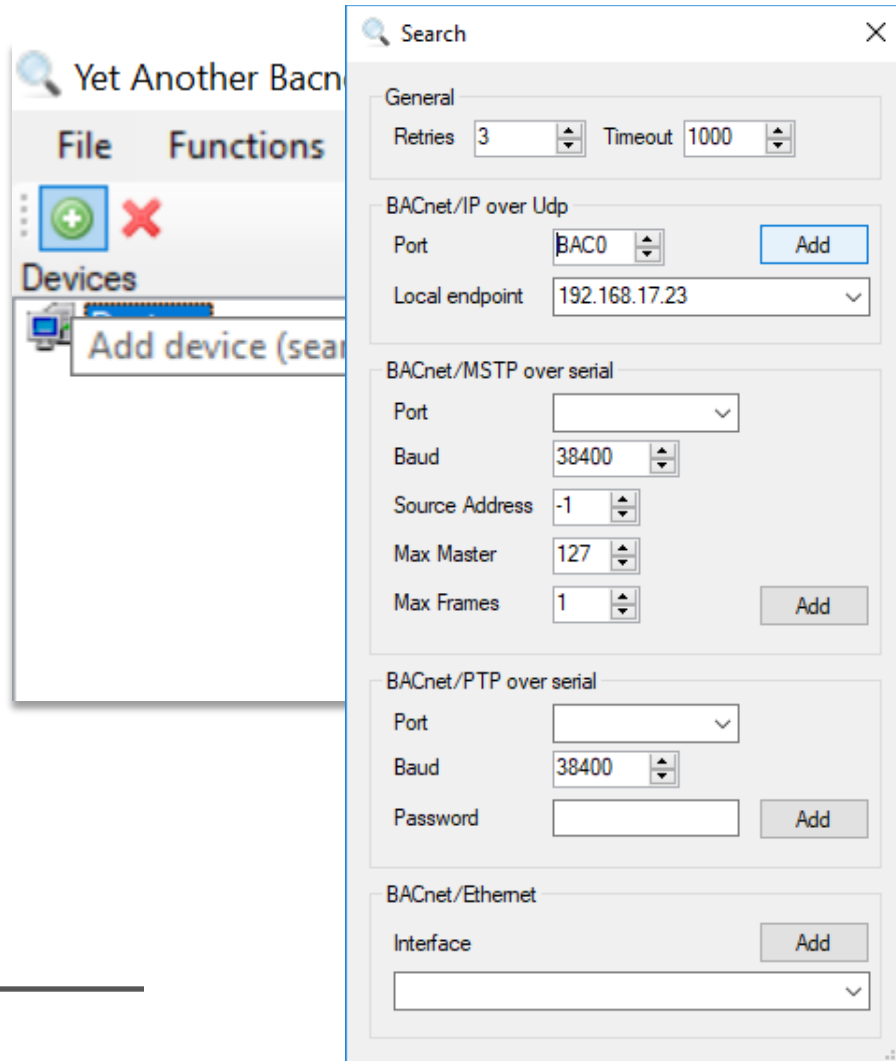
Yet Another Bacn

File Functions

Devices

Add device (sear

Search

General

Retries 3 Timeout 1000

BACnet/IP over Udp

Port BAC0 Add

Local endpoint 192.168.17.23

BACnet/MSTP over serial

Port

Baud 38400

Source Address -1

Max Master 127

Max Frames 1 Add

BACnet/PTP over serial

Port

Baud 38400

Password Add

BACnet/Ethernet

Interface Add